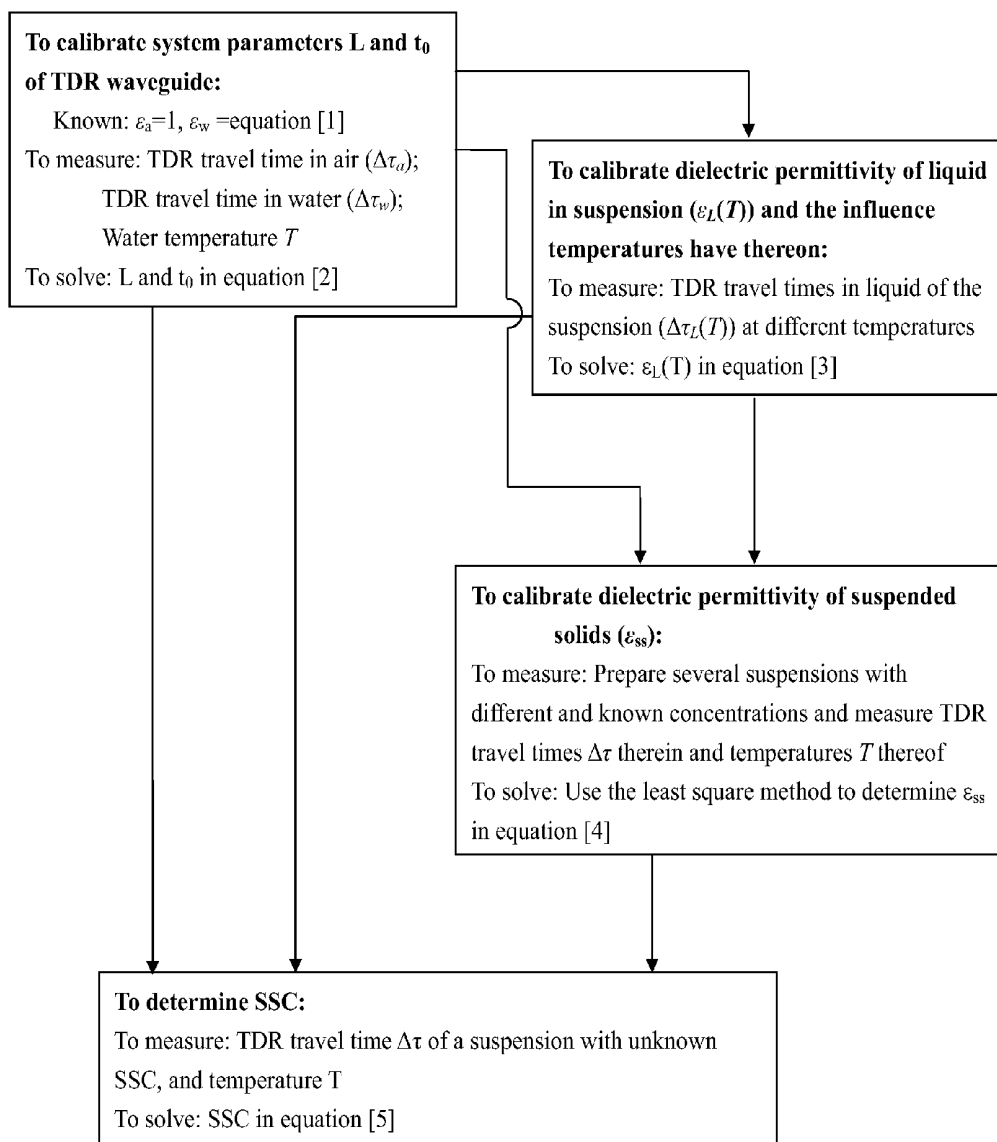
**To calibrate system parameters L and $t_0$ of TDR waveguide:**

Known: $\varepsilon_a$=1, $\varepsilon_w$ =equation [1]

To measure: TDR travel time in air ($\Delta\tau_a$);

TDR travel time in water ($\Delta\tau_w$);

Water temperature $T$

To solve: L and $t_0$ in equation [2]

**To calibrate dielectric permittivity of liquid in suspension ($\varepsilon_L(T)$) and the influence temperatures have thereon:**

To measure: TDR travel times in liquid of the suspension ($\Delta\tau_L(T)$) at different temperatures

To solve: $\varepsilon_L$(T) in equation [3]

**To calibrate dielectric permittivity of suspended solids ($\varepsilon_{ss}$):**

To measure: Prepare several suspensions with different and known concentrations and measure TDR travel times $\Delta\tau$ therein and temperatures $T$ thereof

To solve: Use the least square method to determine $\varepsilon_{ss}$ in equation [4]

**To determine SSC:**

To measure: TDR travel time $\Delta\tau$ of a suspension with unknown SSC, and temperature T

To solve: SSC in equation [5]